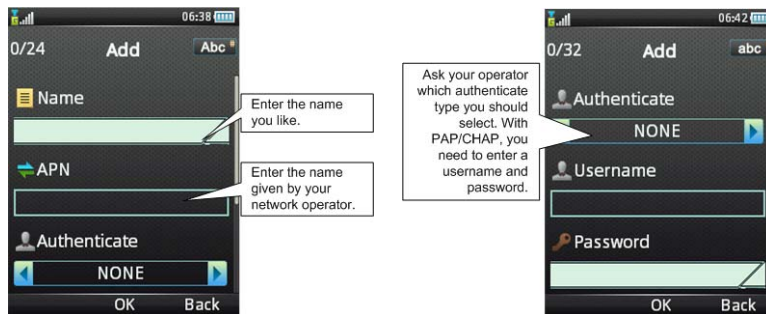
06:38
0/24 Add Abc
Name
Enter the name you like.
APN
Enter the name given by your network operator.
Authenticate
NONE
OK Back

Ask your operator which authenticate type you should select. With PAP/CHAP, you need to enter a username and password.

06:42
0/32 Add abc
Authenticate
NONE
Username
Password
OK Back